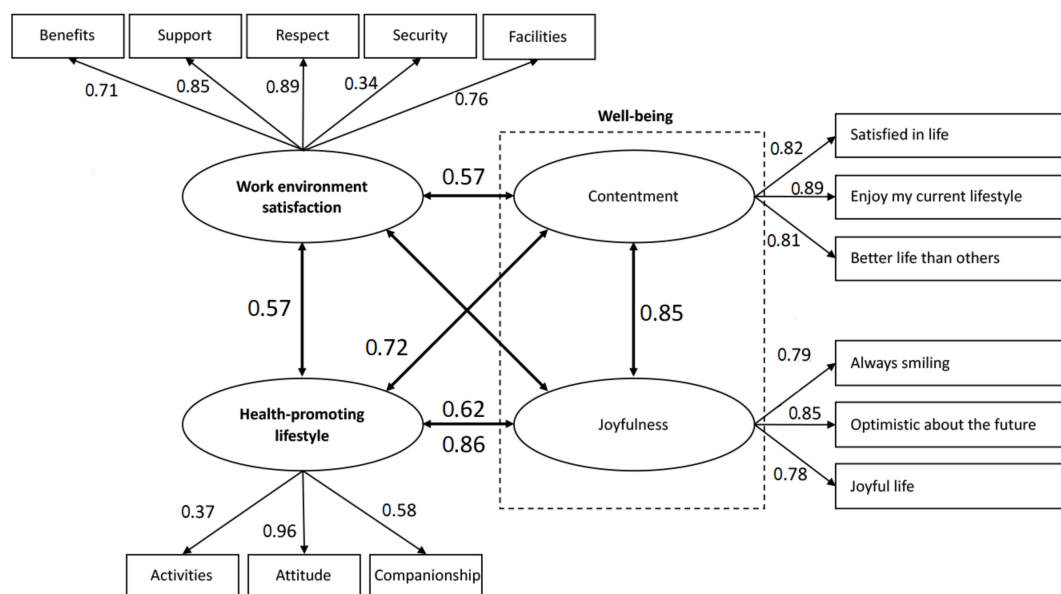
Benefits
Support
Respect
Security
Facilities
0.71
0.85
0.89
0.34
0.76
Well-being
Work environment satisfaction
0.57
Contentment
0.82
Satisfied in life
0.89
Enjoy my current lifestyle
0.81
Better life than others
0.57
0.85
0.72
0.79
Always smiling
Health-promoting lifestyle
0.62
0.86
Joyfulness
0.85
Optimistic about the future
0.78
Joyful life
0.37
0.96
0.58
Activities
Attitude
Companionship